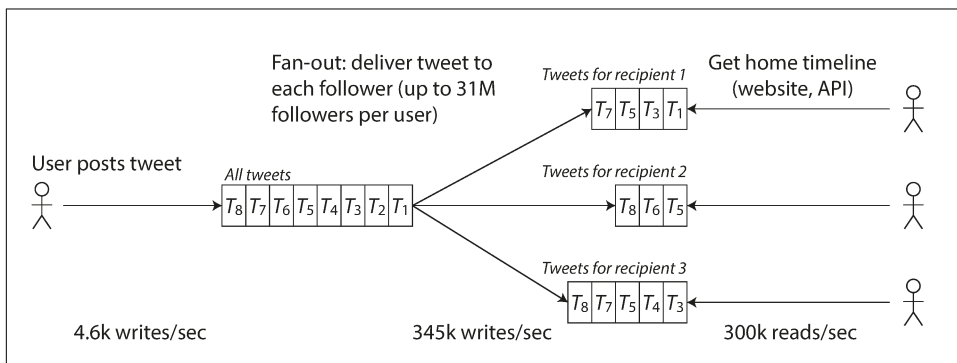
Fan-out: deliver tweet to each follower (up to 31M followers per user)

Tweets for recipient 1

Get home timeline (website, API)

$T_7$ $T_5$ $T_3$ $T_1$

User posts tweet

All tweets

$T_8$ $T_7$ $T_6$ $T_5$ $T_4$ $T_3$ $T_2$ $T_1$

Tweets for recipient 2

$T_8$ $T_6$ $T_5$

Tweets for recipient 3

$T_8$ $T_7$ $T_5$ $T_4$ $T_3$

4.6k writes/sec

345k writes/sec

300k reads/sec